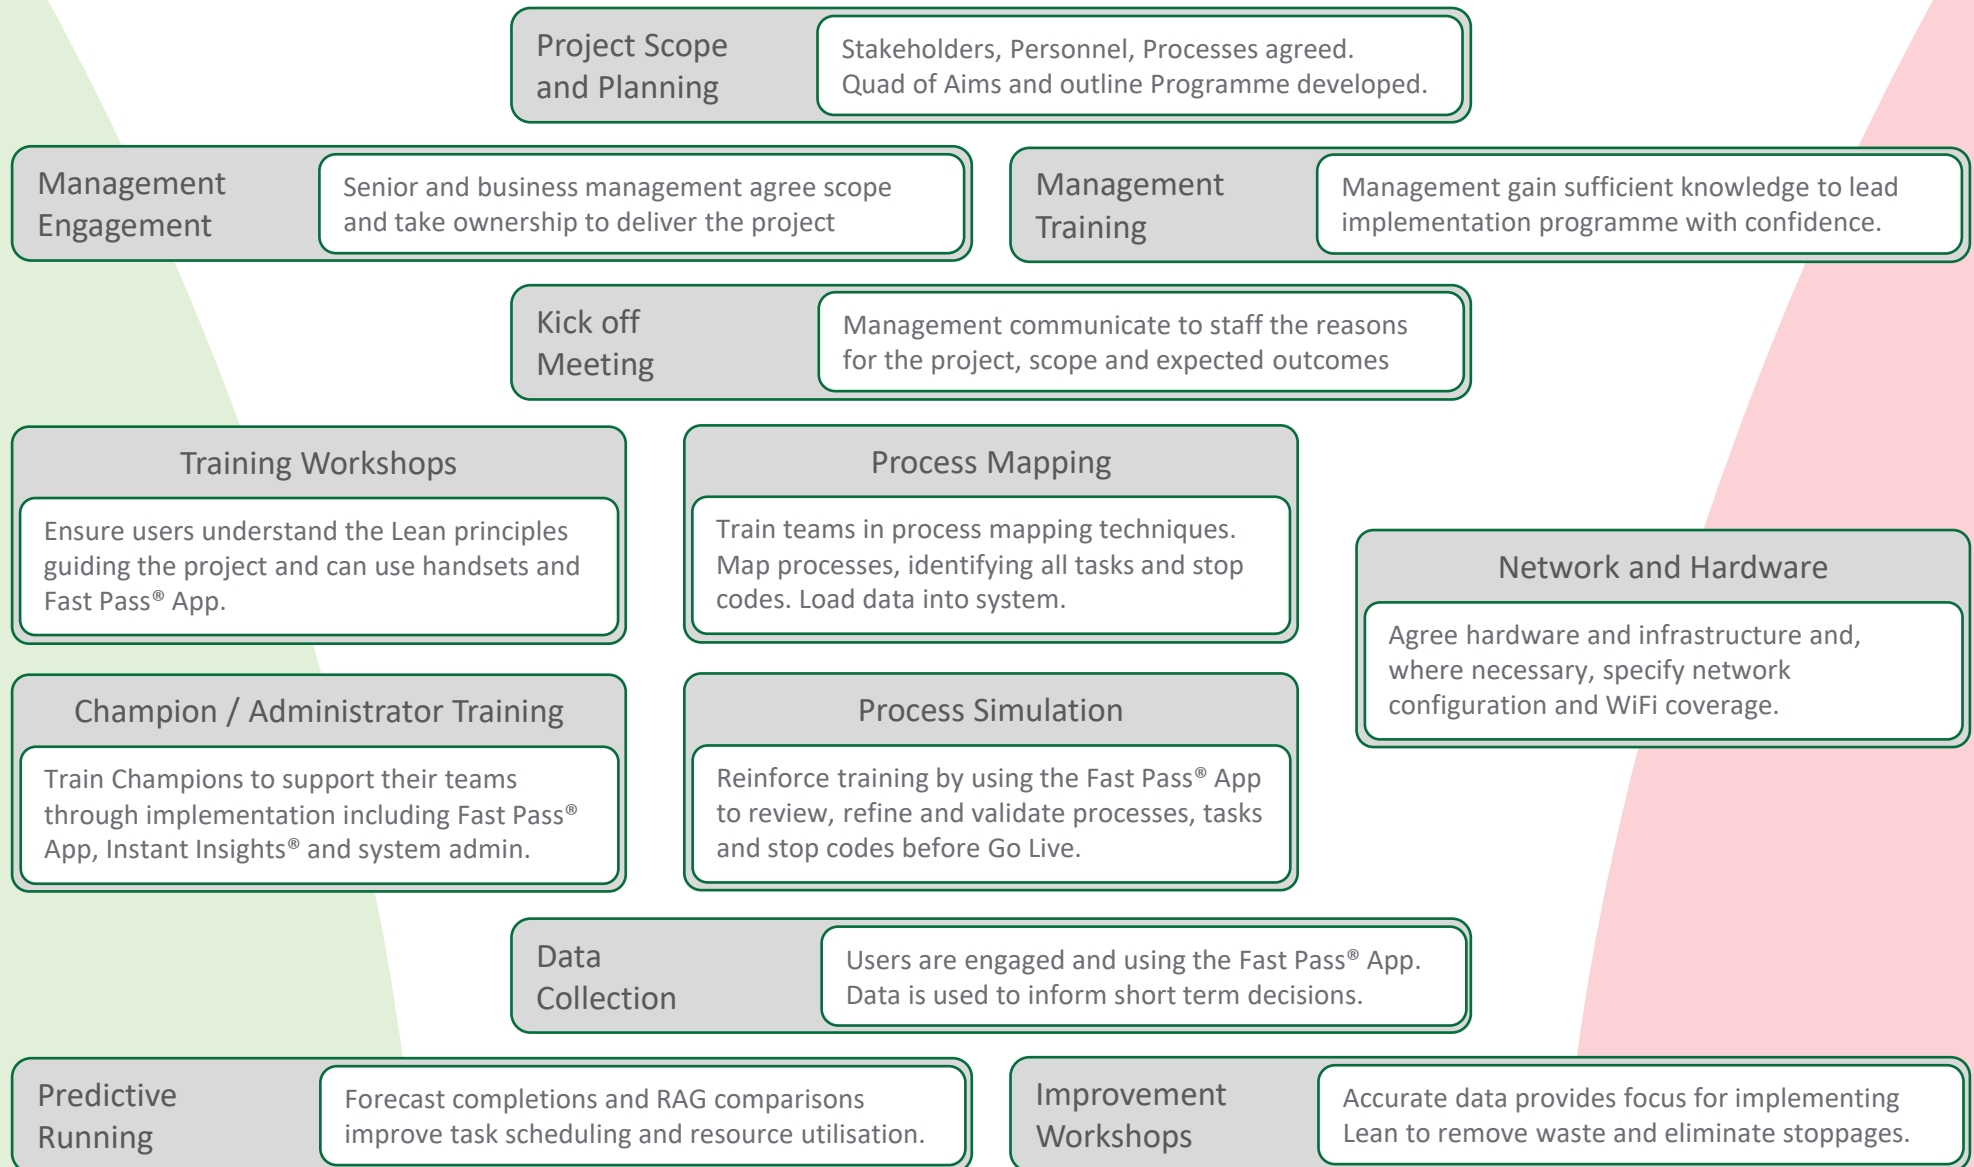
Project Scope and Planning

Stakeholders, Personnel, Processes agreed. Quad of Aims and outline Programme developed.

Management Engagement

Senior and business management agree scope and take ownership to deliver the project

Management Training

Management gain sufficient knowledge to lead implementation programme with confidence.

Kick off Meeting

Management communicate to staff the reasons for the project, scope and expected outcomes

Training Workshops

Ensure users understand the Lean principles guiding the project and can use handsets and Fast Pass® App.

Process Mapping

Train teams in process mapping techniques. Map processes, identifying all tasks and stop codes. Load data into system.

Network and Hardware

Agree hardware and infrastructure and, where necessary, specify network configuration and WiFi coverage.

Champion / Administrator Training

Train Champions to support their teams through implementation including Fast Pass® App, Instant Insights® and system admin.

Process Simulation

Reinforce training by using the Fast Pass® App to review, refine and validate processes, tasks and stop codes before Go Live.

Data Collection

Users are engaged and using the Fast Pass® App. Data is used to inform short term decisions.

Predictive Running

Forecast completions and RAG comparisons improve task scheduling and resource utilisation.

Improvement Workshops

Accurate data provides focus for implementing Lean to remove waste and eliminate stoppages.